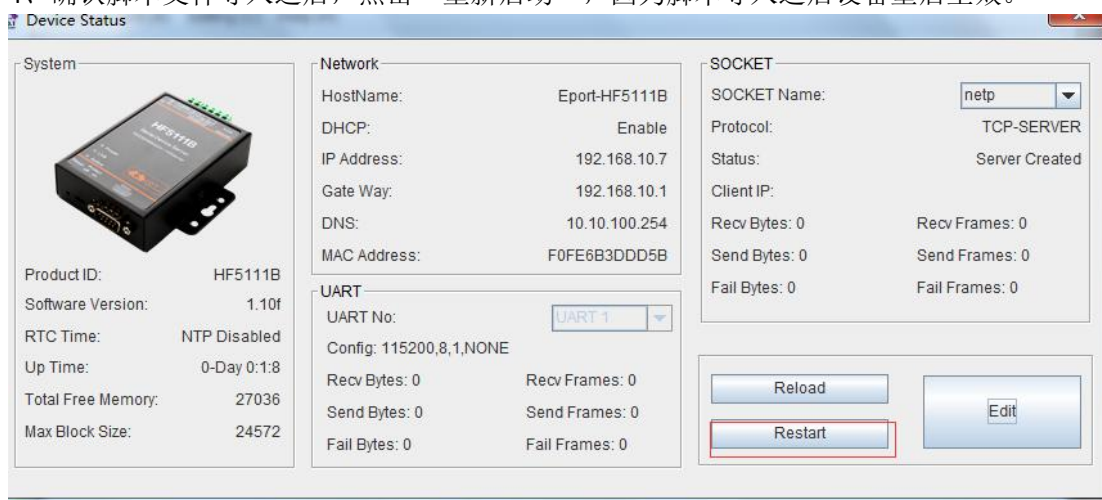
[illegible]

Device Status

System

Product ID: HF5111B
Software Version: 1.10f
RTC Time: NTP Disabled
Up Time: 0-Day 0:1:8
Total Free Memory: 27036
Max Block Size: 24572

Network

HostName: Eport-HF5111B
DHCP: Enable
IP Address: 192.168.10.7
Gate Way: 192.168.10.1
DNS: 10.10.100.254
MAC Address: F0FE6B3DDD5B

UART

UART No: UART 1
Config: 115200,8,1,NONE
Recv Bytes: 0 Recv Frames: 0
Send Bytes: 0 Send Frames: 0
Fail Bytes: 0 Fail Frames: 0

SOCKET

SOCKET Name: netp
Protocol: TCP-SERVER
Status: Server Created
Client IP:
Recv Bytes: 0 Recv Frames: 0
Send Bytes: 0 Send Frames: 0
Fail Bytes: 0 Fail Frames: 0

Reload
Restart
Edit